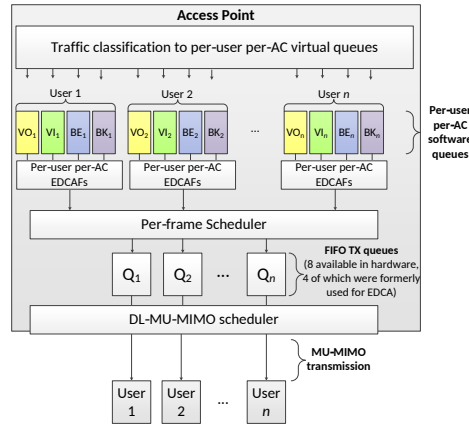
Access Point

Traffic classification to per-user per-AC virtual queues

User 1

$VO_1$ $VI_1$ $BE_1$ $BK_1$

Per-user per-AC EDCAFs

User 2

$VO_2$ $VI_2$ $BE_2$ $BK_2$

Per-user per-AC EDCAFs

...

User $n$

$VO_n$ $VI_n$ $BE_n$ $BK_n$

Per-user per-AC EDCAFs

Per-user per-AC software queues

Per-frame Scheduler

$Q_1$ $Q_2$ ... $Q_n$

FIFO TX queues (8 available in hardware, 4 of which were formerly used for EDCA)

DL-MU-MIMO scheduler

MU-MIMO transmission

User 1 User 2 ... User $n$